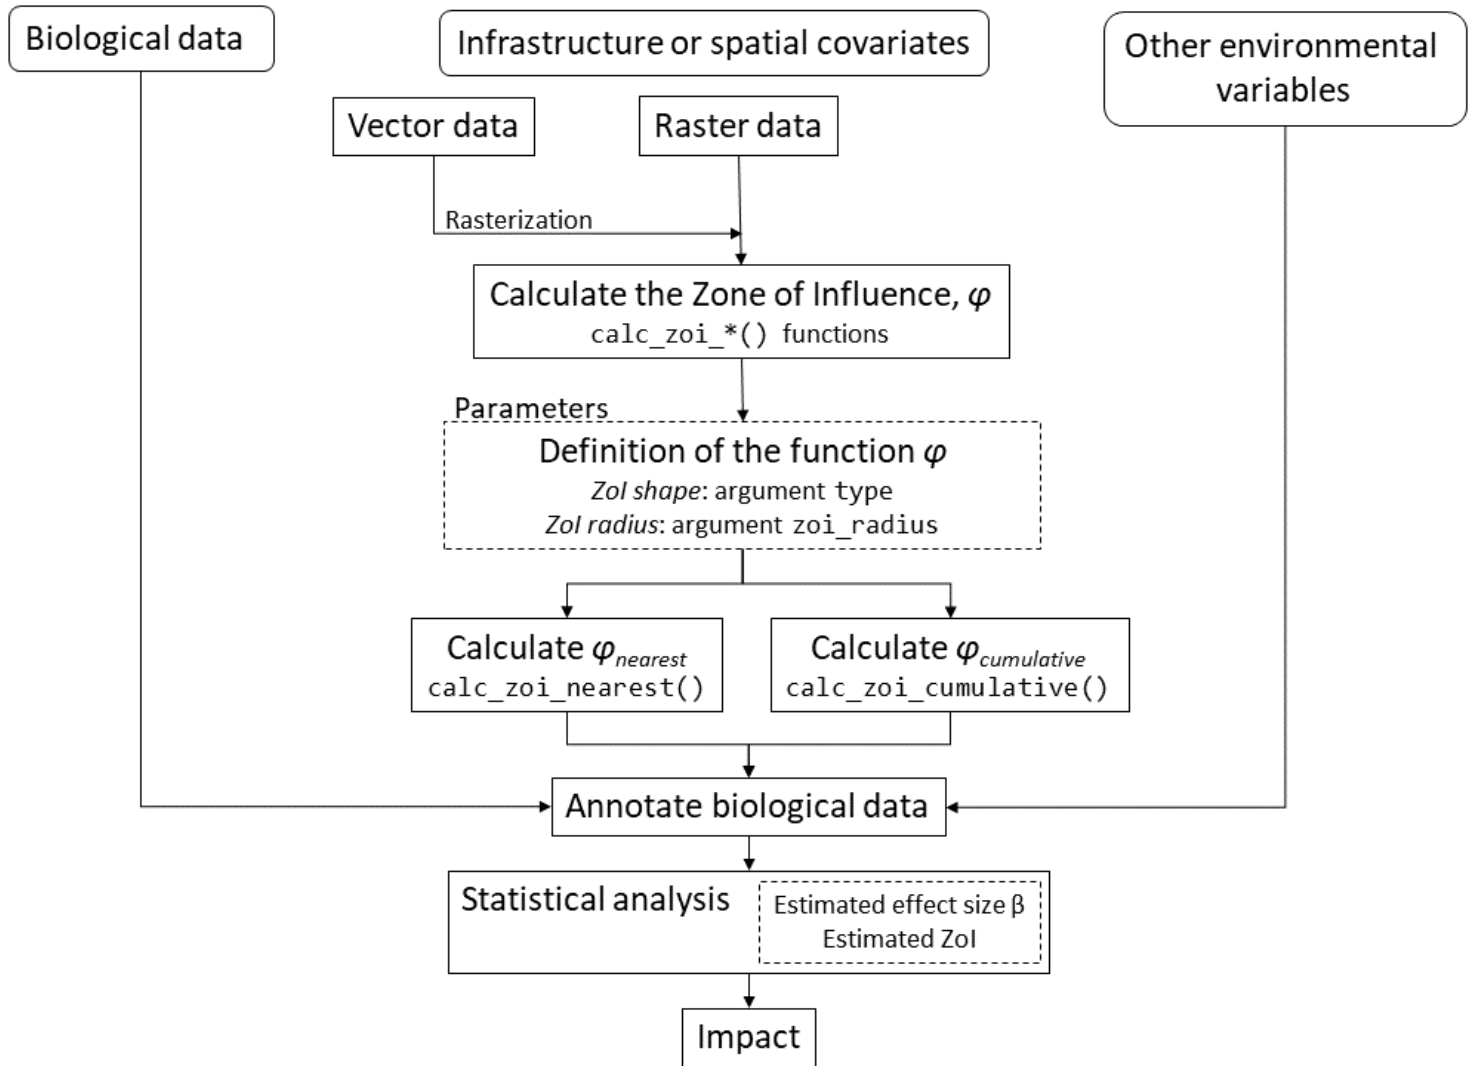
Biological data

Infrastructure or spatial covariates

Other environmental variables

Vector data

Raster data

Rasterization

Calculate the Zone of Influence, $\varphi$
calc_zoi_*() functions

Parameters

Definition of the function $\varphi$
ZoI shape: argument type
ZoI radius: argument zoi_radius

Calculate $\varphi_{nearest}$
calc_zoi_nearest()

Calculate $\varphi_{cumulative}$
calc_zoi_cumulative()

Annotate biological data

Statistical analysis

Estimated effect size $\beta$
Estimated ZoI

Impact